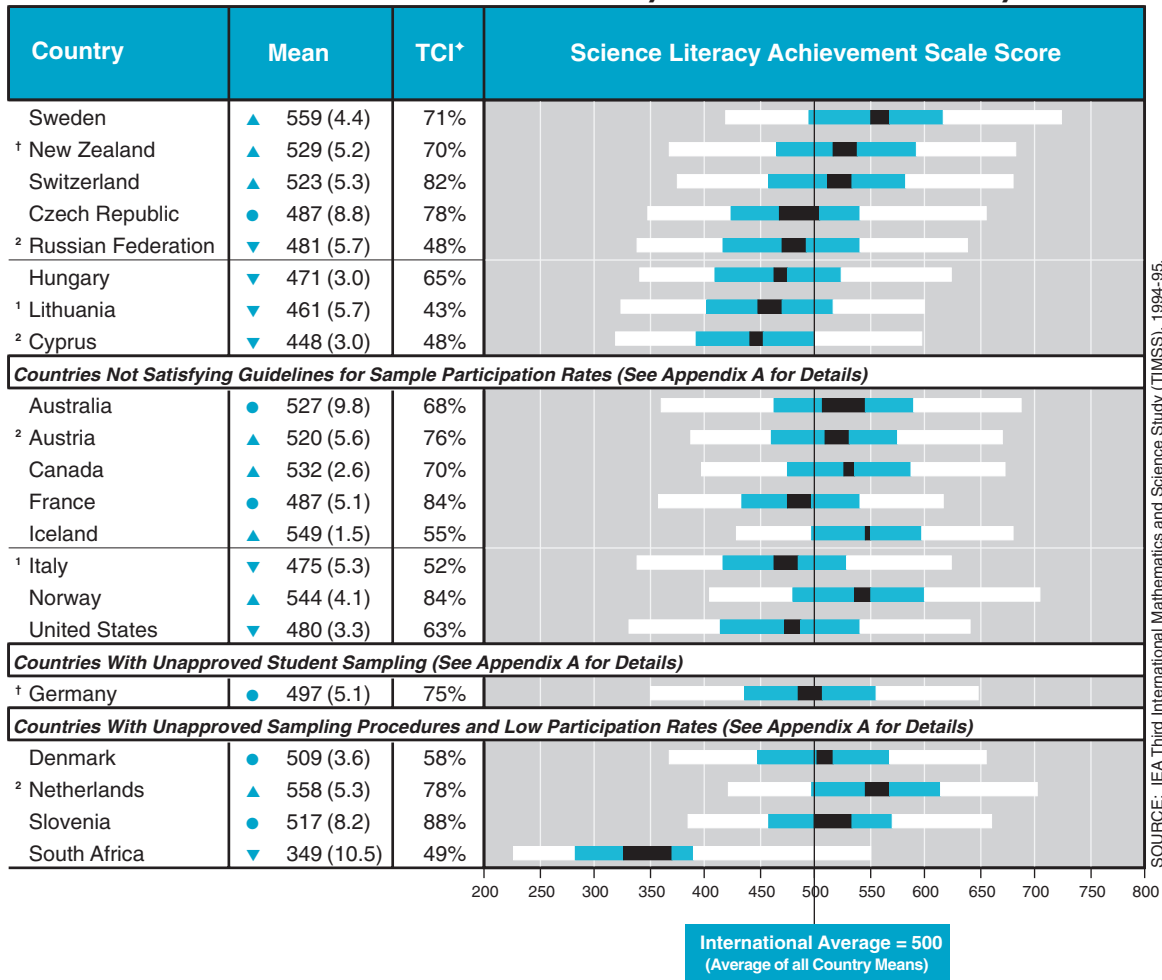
| Country | Mean | TCI$^{\blacklozenge}$ | Science Literacy Achievement Scale Score |
|---|---|---|---|
| Sweden | ▲ 559 (4.4) | 71% | |
| † New Zealand | ▲ 529 (5.2) | 70% | |
| Switzerland | ▲ 523 (5.3) | 82% | |
| Czech Republic | ● 487 (8.8) | 78% | |
| ² Russian Federation | ▼ 481 (5.7) | 48% | |
| Hungary | ▼ 471 (3.0) | 65% | |
| ¹ Lithuania | ▼ 461 (5.7) | 43% | |
| ² Cyprus | ▼ 448 (3.0) | 48% | |

Countries Not Satisfying Guidelines for Sample Participation Rates (See Appendix A for Details)

| Country | Mean | TCI | |
|---|---|---|---|
| Australia | ● 527 (9.8) | 68% | |
| ² Austria | ▲ 520 (5.6) | 76% | |
| Canada | ▲ 532 (2.6) | 70% | |
| France | ● 487 (5.1) | 84% | |
| Iceland | ▲ 549 (1.5) | 55% | |
| ¹ Italy | ▼ 475 (5.3) | 52% | |
| Norway | ▲ 544 (4.1) | 84% | |
| United States | ▼ 480 (3.3) | 63% | |

Countries With Unapproved Student Sampling (See Appendix A for Details)

| Country | Mean | TCI | |
|---|---|---|---|
| † Germany | ● 497 (5.1) | 75% | |

Countries With Unapproved Sampling Procedures and Low Participation Rates (See Appendix A for Details)

| Country | Mean | TCI | |
|---|---|---|---|
| Denmark | ● 509 (3.6) | 58% | |
| ² Netherlands | ▲ 558 (5.3) | 78% | |
| Slovenia | ● 517 (8.2) | 88% | |
| South Africa | ▼ 349 (10.5) | 49% | |

200 250 300 350 400 450 500 550 600 650 700 750 800

International Average = 500
(Average of all Country Means)

SOURCE: IEA Third International Mathematics and Science Study (TIMSS), 1994-95.